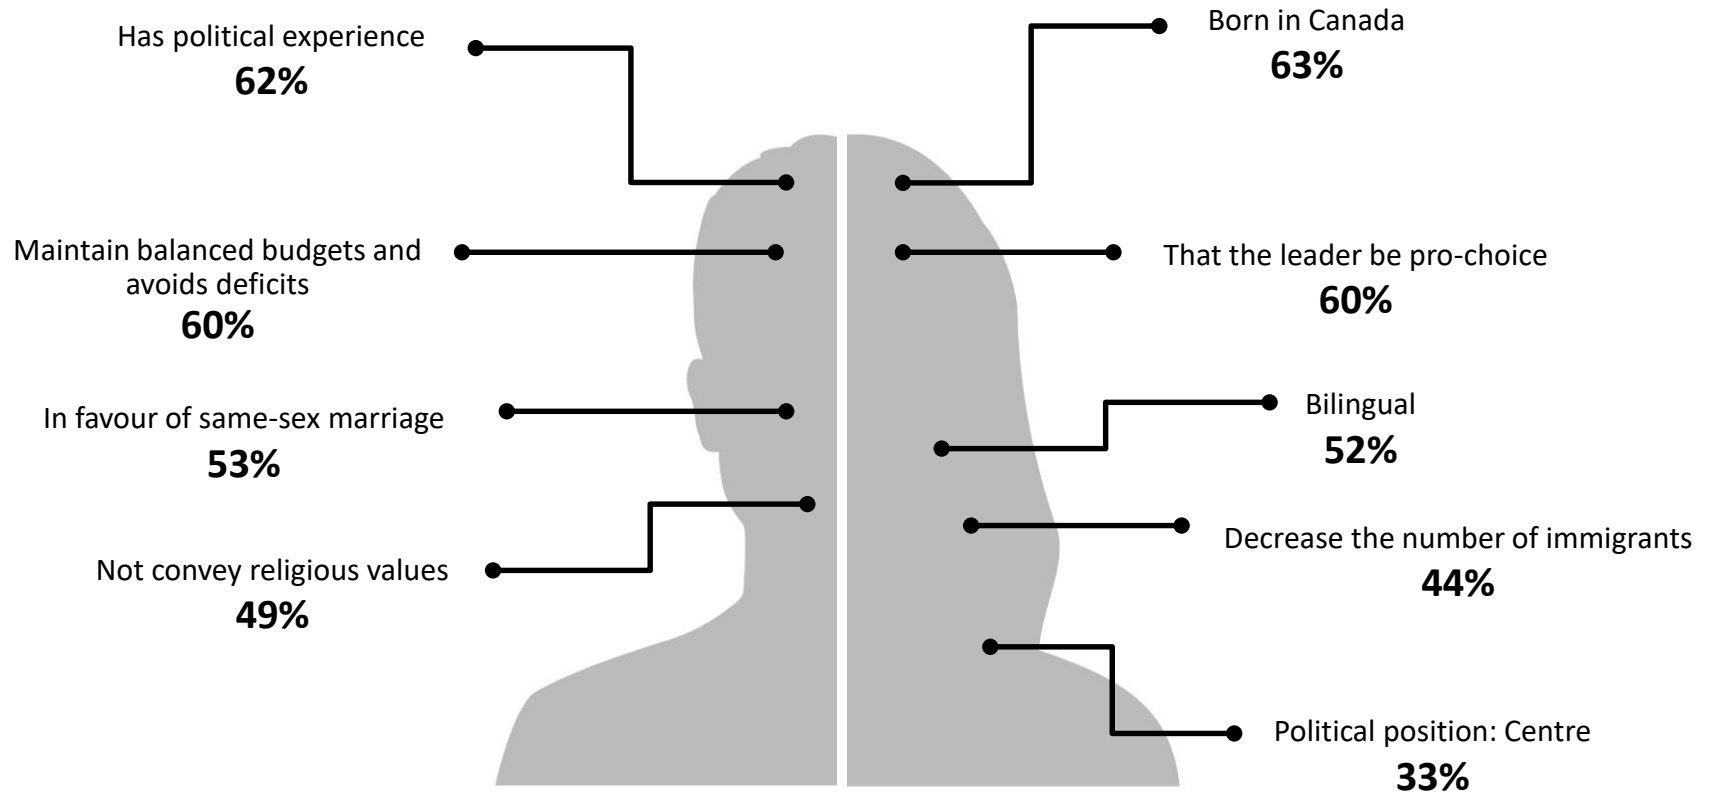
Has political experience
**62%**

Born in Canada
**63%**

Maintain balanced budgets and avoids deficits
**60%**

That the leader be pro-choice
**60%**

In favour of same-sex marriage
**53%**

Bilingual
**52%**

Not convey religious values
**49%**

Decrease the number of immigrants
**44%**

Political position: Centre
**33%**